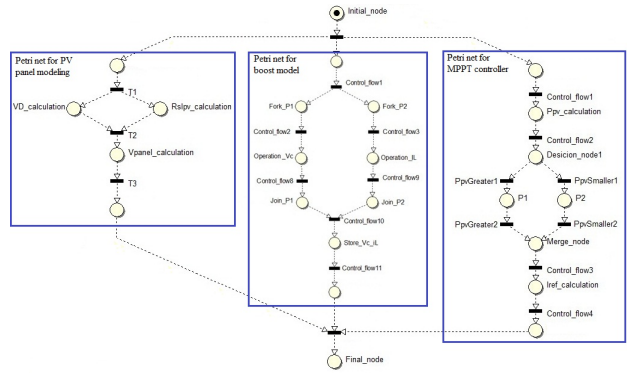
Initial_node

Petri net for PV panel modeling

T1

VD_calculation

Rslpv_calculation

T2

Vpanel_calculation

T3

Petri net for boost model

Control_flow1

Fork_P1

Fork_P2

Control_flow2

Control_flow3

Operation_Vc

Operation_IL

Control_flow8

Control_flow9

Join_P1

Join_P2

Control_flow10

Store_Vc_iL

Control_flow11

Petri net for MPPT controller

Control_flow1

Ppv_calculation

Control_flow2

Desicion_node1

PpvGreater1

PpvSmaller1

P1

P2

PpvGreater2

PpvSmaller2

Merge_node

Control_flow3

Iref_calculation

Control_flow4

Final_node